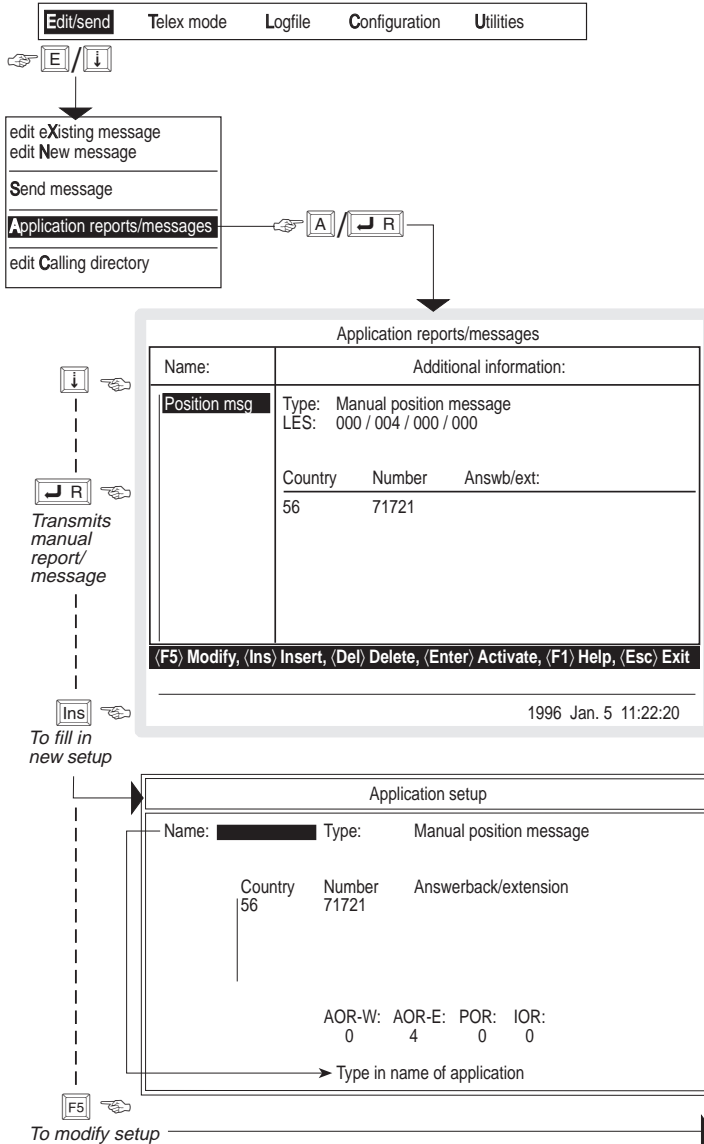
Edit/send Telex mode Logfile Configuration Utilities

E / ↓

edit eXisting message
edit New message

Send message

Application reports/messages

edit Calling directory

A / ↵ R

Application reports/messages

| Name: | Additional information: |
|---|---|
| Position msg | Type: Manual position message<br>LES: 000 / 004 / 000 / 000<br><br>Country Number Answb/ext:<br>56 71721 |

⟨F5⟩ Modify, ⟨Ins⟩ Insert, ⟨Del⟩ Delete, ⟨Enter⟩ Activate, ⟨F1⟩ Help, ⟨Esc⟩ Exit

1996 Jan. 5 11:22:20

↓

↵ R

Transmits manual report/ message

Ins

To fill in new setup

Application setup

Name: Type: Manual position message

Country Number Answerback/extension
56 71721

AOR-W: AOR-E: POR: IOR:
0 4 0 0

Type in name of application

F5

To modify setup